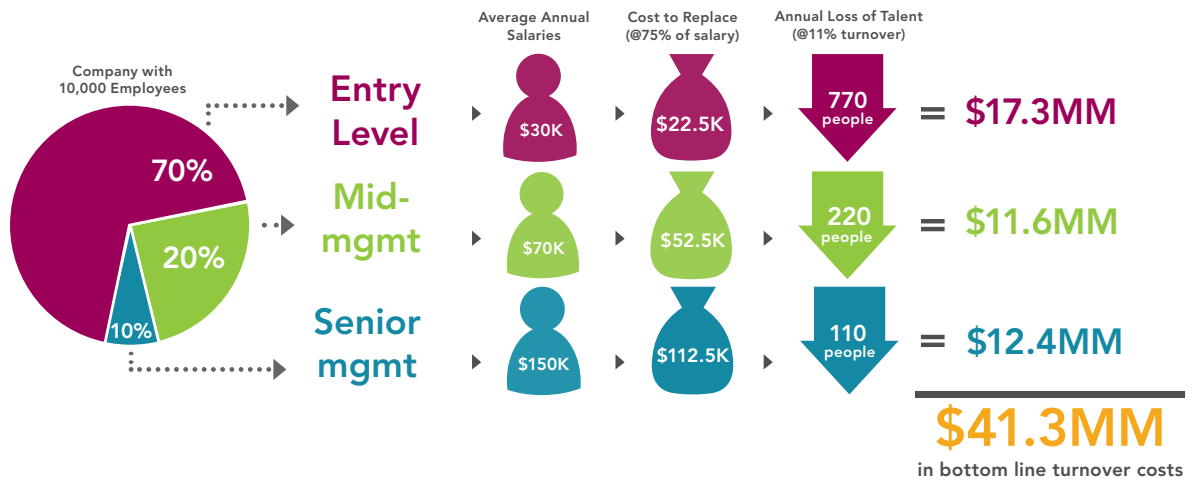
Average Annual Salaries

Cost to Replace (@75% of salary)

Annual Loss of Talent (@11% turnover)

Company with 10,000 Employees

70%

20%

10%

Entry Level

$30K

$22.5K

770 people

= $17.3MM

Mid-mgmt

$70K

$52.5K

220 people

= $11.6MM

Senior mgmt

$150K

$112.5K

110 people

= $12.4MM

$41.3MM

in bottom line turnover costs